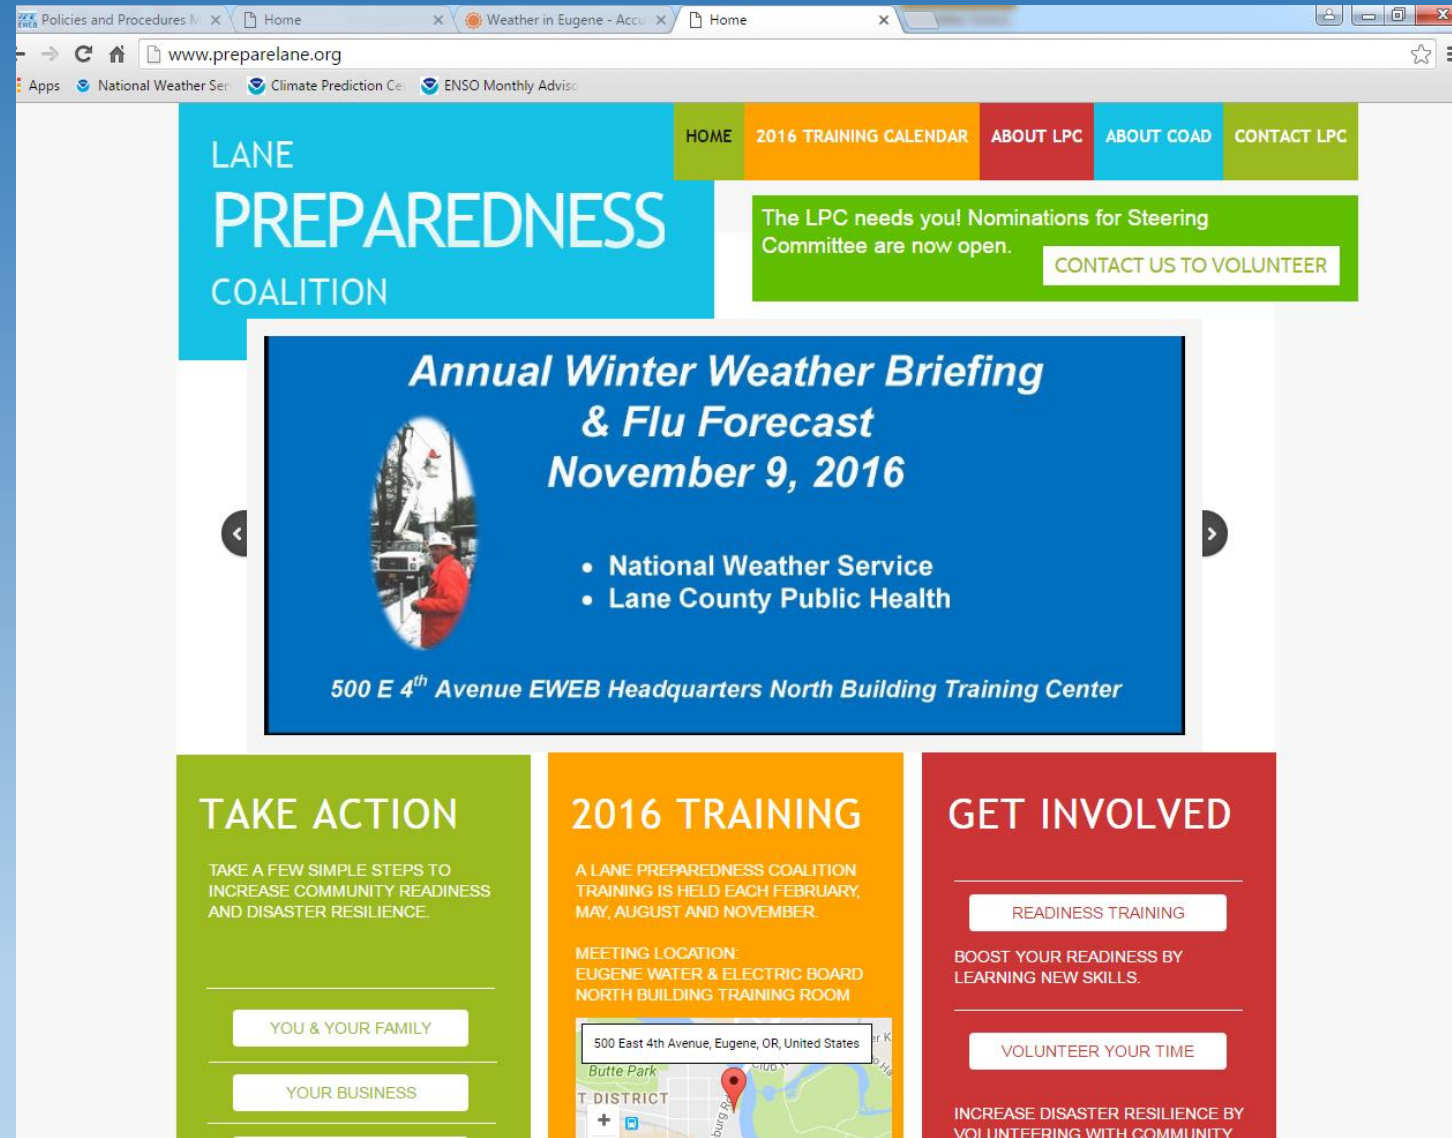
Policies and Procedures M × Home × Weather in Eugene - Accu × Home ×

www.preparelane.org

Apps National Weather Ser Climate Prediction Ce ENSO Monthly Adviso

LANE
PREPAREDNESS
COALITION

HOME 2016 TRAINING CALENDAR ABOUT LPC ABOUT COAD CONTACT LPC

The LPC needs you! Nominations for Steering Committee are now open.

CONTACT US TO VOLUNTEER

Annual Winter Weather Briefing & Flu Forecast
November 9, 2016

- National Weather Service
- Lane County Public Health

500 E 4$^{th}$ Avenue EWEB Headquarters North Building Training Center

TAKE ACTION

TAKE A FEW SIMPLE STEPS TO INCREASE COMMUNITY READINESS AND DISASTER RESILIENCE.

YOU & YOUR FAMILY

YOUR BUSINESS

2016 TRAINING

A LANE PREPAREDNESS COALITION TRAINING IS HELD EACH FEBRUARY, MAY, AUGUST AND NOVEMBER.

MEETING LOCATION:
EUGENE WATER & ELECTRIC BOARD
NORTH BUILDING TRAINING ROOM

500 East 4th Avenue, Eugene, OR, United States

Butte Park
T DISTRICT

GET INVOLVED

READINESS TRAINING

BOOST YOUR READINESS BY LEARNING NEW SKILLS.

VOLUNTEER YOUR TIME

INCREASE DISASTER RESILIENCE BY VOLUNTEERING WITH COMMUNITY